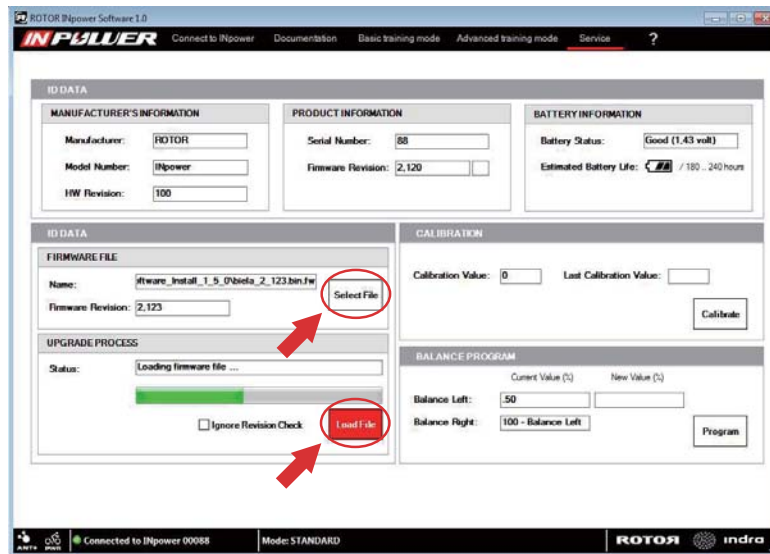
ROTOR INpower Software 1.0

INPOWER Connect to INpower Documentation Basic training mode Advanced training mode Service ?

ID DATA

MANUFACTURER'S INFORMATION
Manufacturer: ROTOR
Model Number: INpower
HW Revision: 100

PRODUCT INFORMATION
Serial Number: 88
Firmware Revision: 2,120

BATTERY INFORMATION
Battery Status: Good (1,43 volt)
Estimated Battery Life: / 180 .. 240 hours

ID DATA

FIRMWARE FILE
Name: ftware_Install_1_5_0\biela_2_123.bin.fw
Select File
Firmware Revision: 2,123

UPGRADE PROCESS
Status: Loading firmware file ....
Ignore Revision Check
Load File

CALIBRATION
Calibration Value: 0
Last Calibration Value:
Calibrate

BALANCE PROGRAM
Current Value (%) New Value (%)
Balance Left: 50
Balance Right: 100 - Balance Left
Program

ANT+ PWR Connected to INpower 00088 Mode: STANDARD ROTOR indra